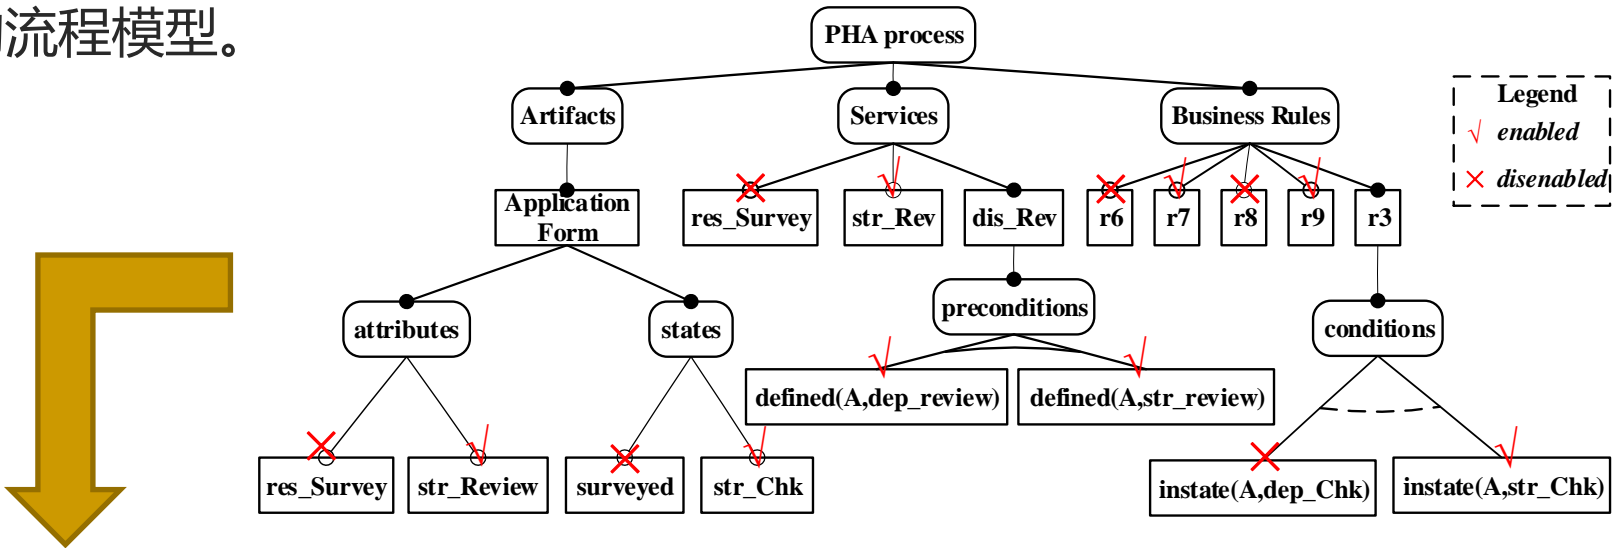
流程模型。

PHA process

Artifacts

Services

Business Rules

Legend
√ enabled
× disenabled

Application Form

res_Survey

str_Rev

dis_Rev

r6

r7

r8

r9

r3

attributes

states

preconditions

conditions

defined(A,dep_review)

defined(A,str_review)

res_Survey

str_Review

surveyed

str_Chk

instate(A,dep_Chk)

instate(A,str_Chk)